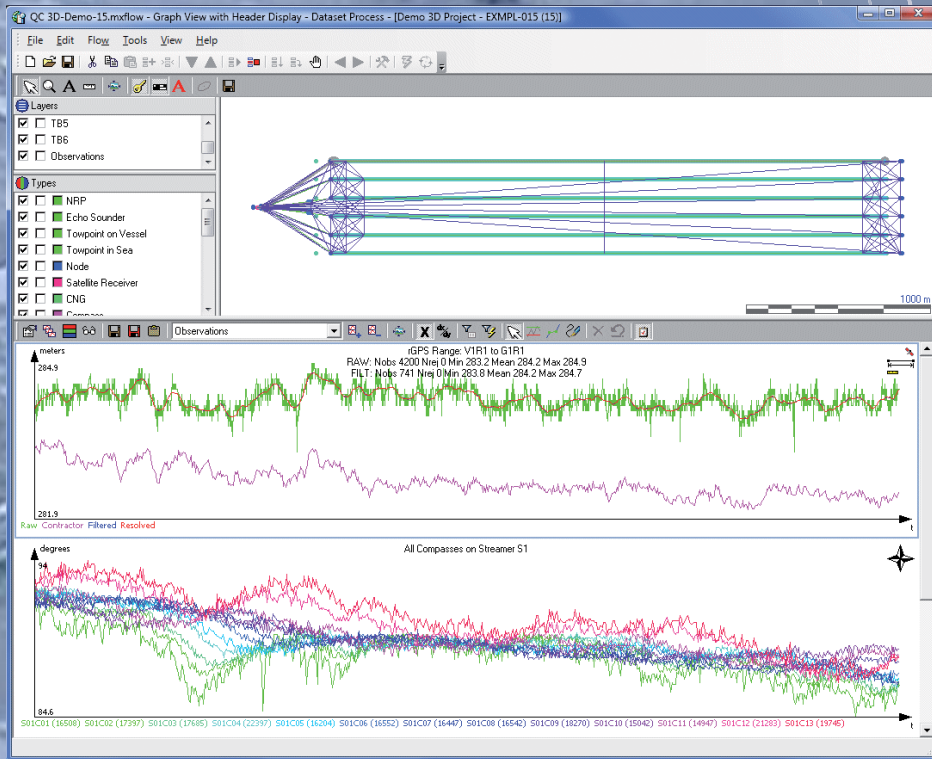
QC 3D-Demo-15.mxflow - Graph View with Header Display - Dataset Process - [Demo 3D Project - EXMPL-015 (15)]

File Edit Flow Tools View Help

Layers
TB5
TB6
Observations

Types
NRP
Echo Sounder
Towpoint on Vessel
Towpoint in Sea
Node
Satellite Receiver
CNG
Compass

1000 m

Observations

meters
rGPS Range: V1R1 to G1R1
RAW: Nobs 4200 Nrej 0 Min 283.2 Mean 284.2 Max 284.9
FILT: Nobs 741 Nrej 0 Min 283.8 Mean 284.2 Max 284.7
284.9
281.9
t
Raw Contractor Filtered Resolved

degrees
All Compasses on Streamer S1
94
84.6
t
S01C01 (16508) S01C02 (17397) S01C03 (17685) S01C04 (22397) S01C05 (16204) S01C06 (16552) S01C07 (16447) S01C08 (16542) S01C09 (18270) S01C10 (15042) S01C11 (14947) S01C12 (21283) S01C13 (19745)